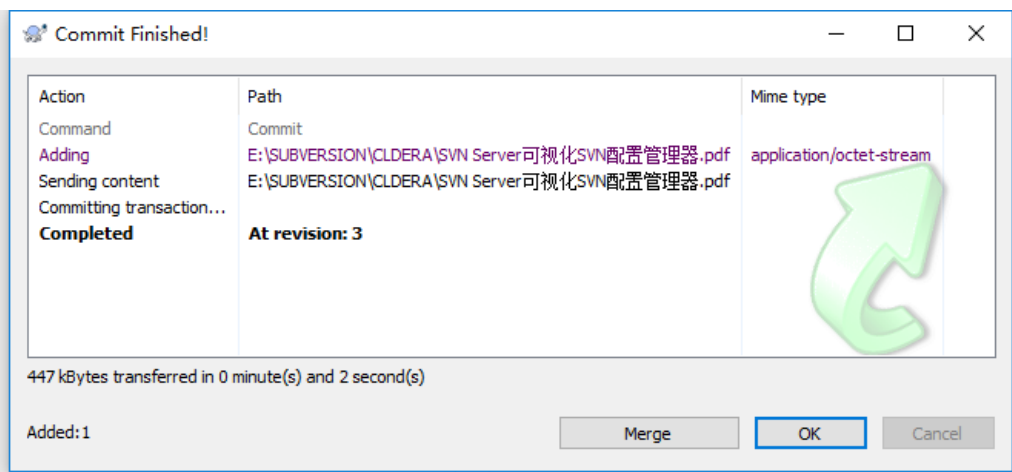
Commit Finished!

| Action | Path | Mime type |
|---|---|---|
| Command | Commit | |
| Adding | E:\SUBVERSION\CLDERA\SVN Server可视化SVN配置管理器.pdf | application/octet-stream |
| Sending content | E:\SUBVERSION\CLDERA\SVN Server可视化SVN配置管理器.pdf | |
| Committing transaction... | | |
| **Completed** | **At revision: 3** | |

447 kBytes transferred in 0 minute(s) and 2 second(s)

Added:1

Merge

OK

Cancel